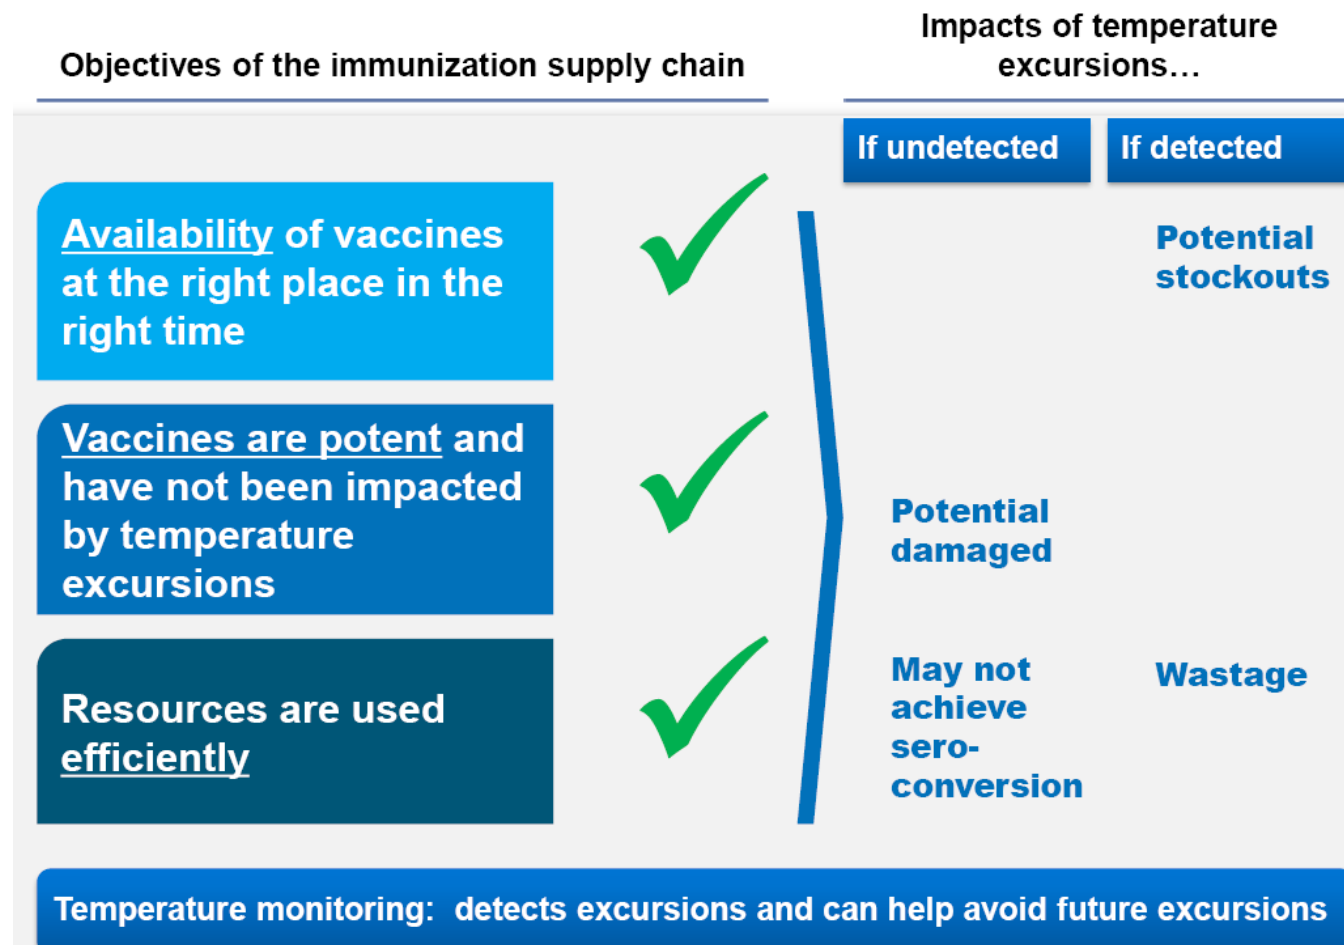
Objectives of the immunization supply chain

Impacts of temperature excursions…

If undetected

If detected

Availability of vaccines at the right place in the right time

Potential stockouts

Vaccines are potent and have not been impacted by temperature excursions

Potential damaged

Resources are used efficiently

May not achieve sero-conversion

Wastage

Temperature monitoring: detects excursions and can help avoid future excursions